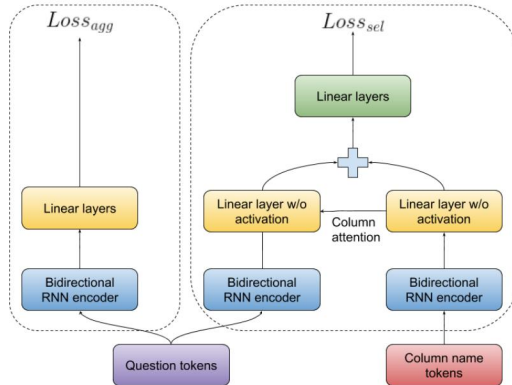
$Loss_{agg}$

Linear layers

Bidirectional RNN encoder

$Loss_{sel}$

Linear layers

Linear layer w/o activation

Column attention

Linear layer w/o activation

Bidirectional RNN encoder

Bidirectional RNN encoder

Question tokens

Column name tokens